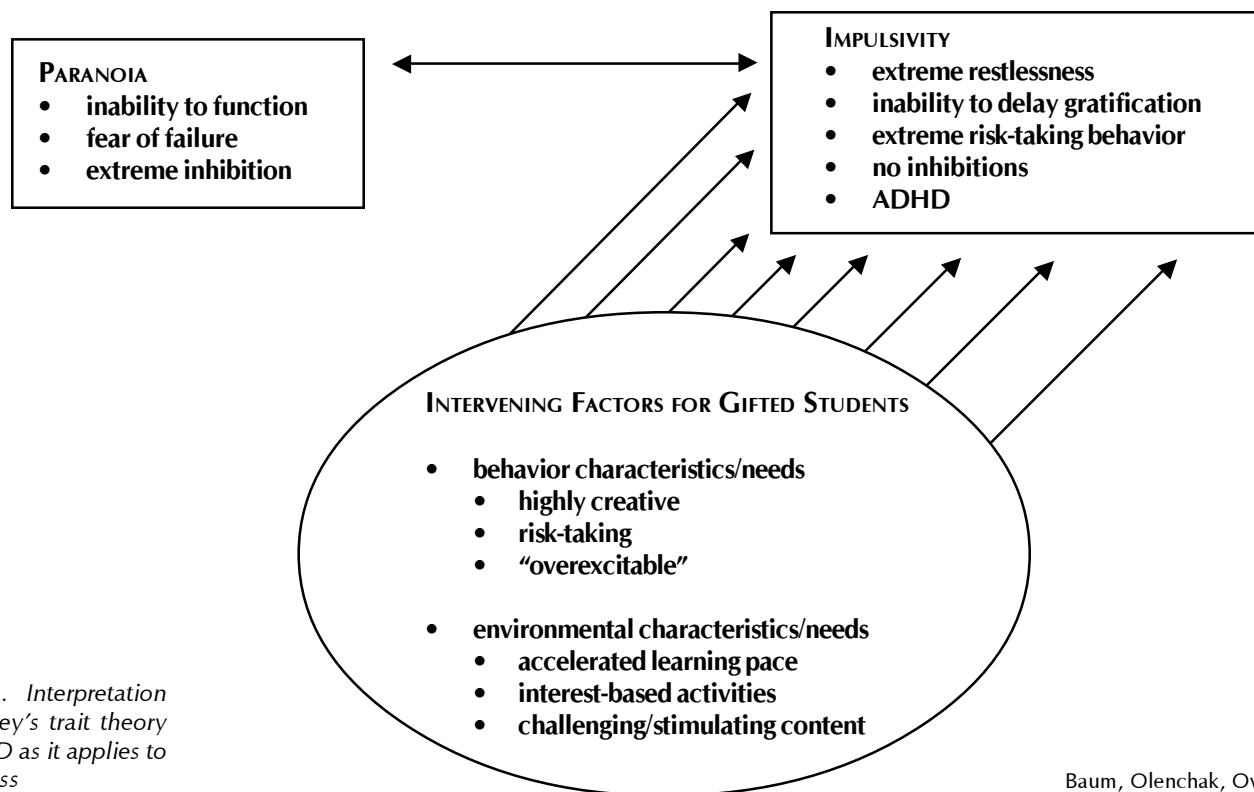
PARANOIA
- inability to function
- fear of failure
- extreme inhibition

IMPULSIVITY
- extreme restlessness
- inability to delay gratification
- extreme risk-taking behavior
- no inhibitions
- ADHD

INTERVENING FACTORS FOR GIFTED STUDENTS

- behavior characteristics/needs
  - highly creative
  - risk-taking
  - "overexcitable"

- environmental characteristics/needs
  - accelerated learning pace
  - interest-based activities
  - challenging/stimulating content

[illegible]. Interpretation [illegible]ey's trait theory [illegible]D as it applies to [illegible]ss

Baum, Olenchak, Ov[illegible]